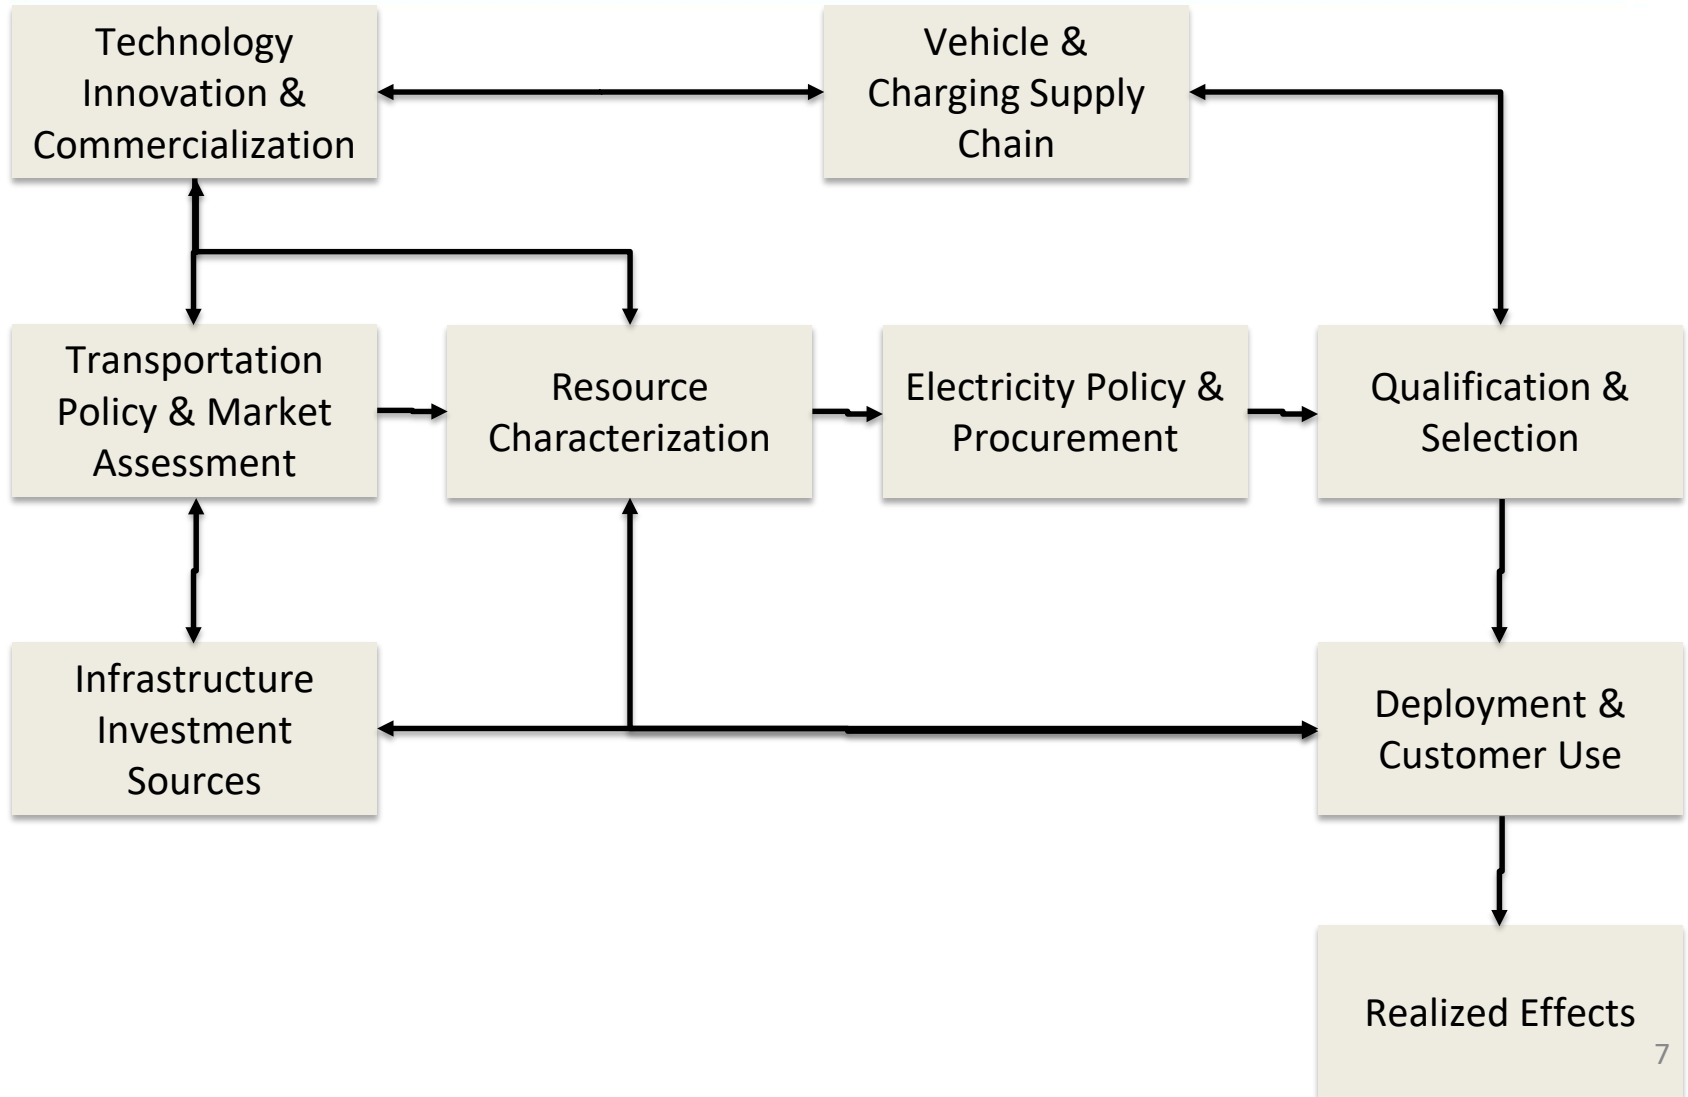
Technology Innovation & Commercialization

Vehicle & Charging Supply Chain

Transportation Policy & Market Assessment

Resource Characterization

Electricity Policy & Procurement

Qualification & Selection

Infrastructure Investment Sources

Deployment & Customer Use

Realized Effects

7